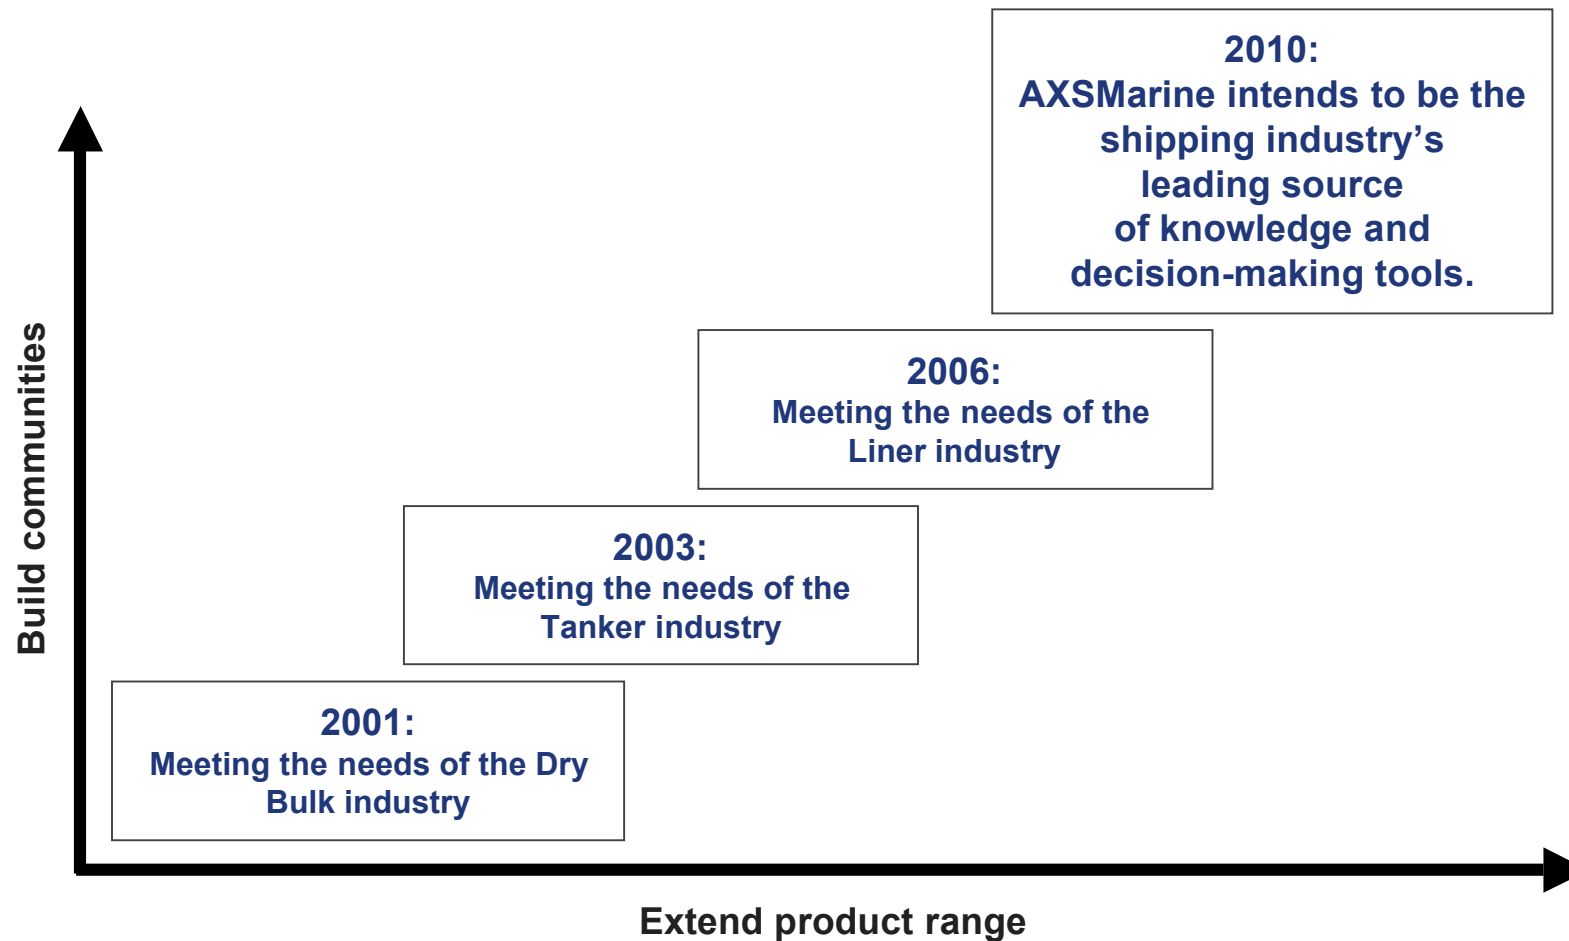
2010:
AXSMarine intends to be the shipping industry’s leading source of knowledge and decision-making tools.

2006:
Meeting the needs of the Liner industry

2003:
Meeting the needs of the Tanker industry

2001:
Meeting the needs of the Dry Bulk industry

Build communities

Extend product range